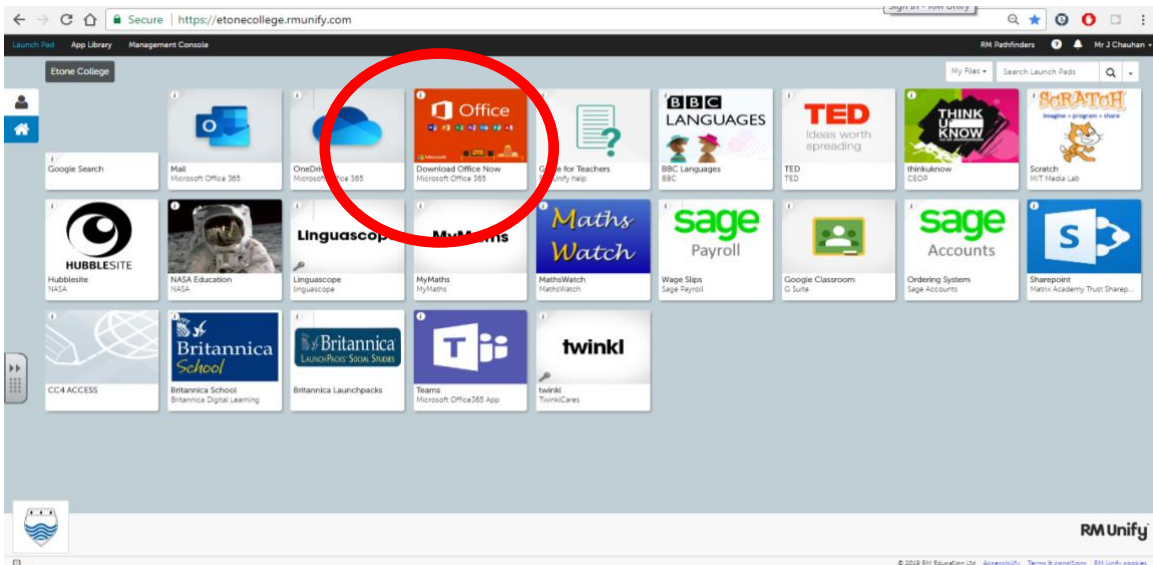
Secure | https://etonecollege.rmunify.com

Sign in - RM Unify

Launch Pad App Library Management Console

RM Pathfinders Mr J Chauhan

Etone College

My Files Search Launch Pads

Google Search

Mail
Microsoft Office 365

OneDri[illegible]
Micros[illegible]ffice 365

Office
Download Office Now
Microsoft Office 365

G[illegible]e for Teachers
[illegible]Unify help

BBC LANGUAGES
BBC Languages
BBC

TED Ideas worth spreading
TED
TED

THINK U KNOW
thinkuknow
CEOP

SCRATCH imagine • program • share
Scratch
MIT Media Lab

HUBBLESITE
Hubblesite
NASA

NASA Education
NASA

Linguascop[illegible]
Linguascope
linguascope

MyMaths
MyMaths
MyMaths

Maths Watch
MathsWatch
MathsWatch

sage Payroll
Wage Slips
Sage Payroll

Google Classroom
G Suite

sage Accounts
Ordering System
Sage Accounts

Sharepoint
Matrix Academy Trust Sharep...

CC4 ACCESS

Britannica School
Britannica School
Britannica Digital Learning

Britannica LaunchPacks Social Studies
Britannica Launchpacks

Teams
Microsoft Office365 App

twinkl
twinkl
TwinklCares

RM Unify

© 2019 RM Education Ltd Accessibility Terms & conditions RM Unify cookies